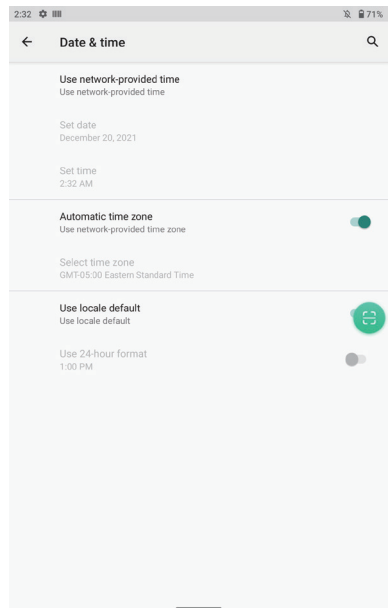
2:32 71%

Date & time

Use network-provided time
Use network-provided time

Set date
December 20, 2021

Set time
2:32 AM

Automatic time zone
Use network-provided time zone

Select time zone
GMT-05:00 Eastern Standard Time

Use locale default
Use locale default

Use 24-hour format
1:00 PM